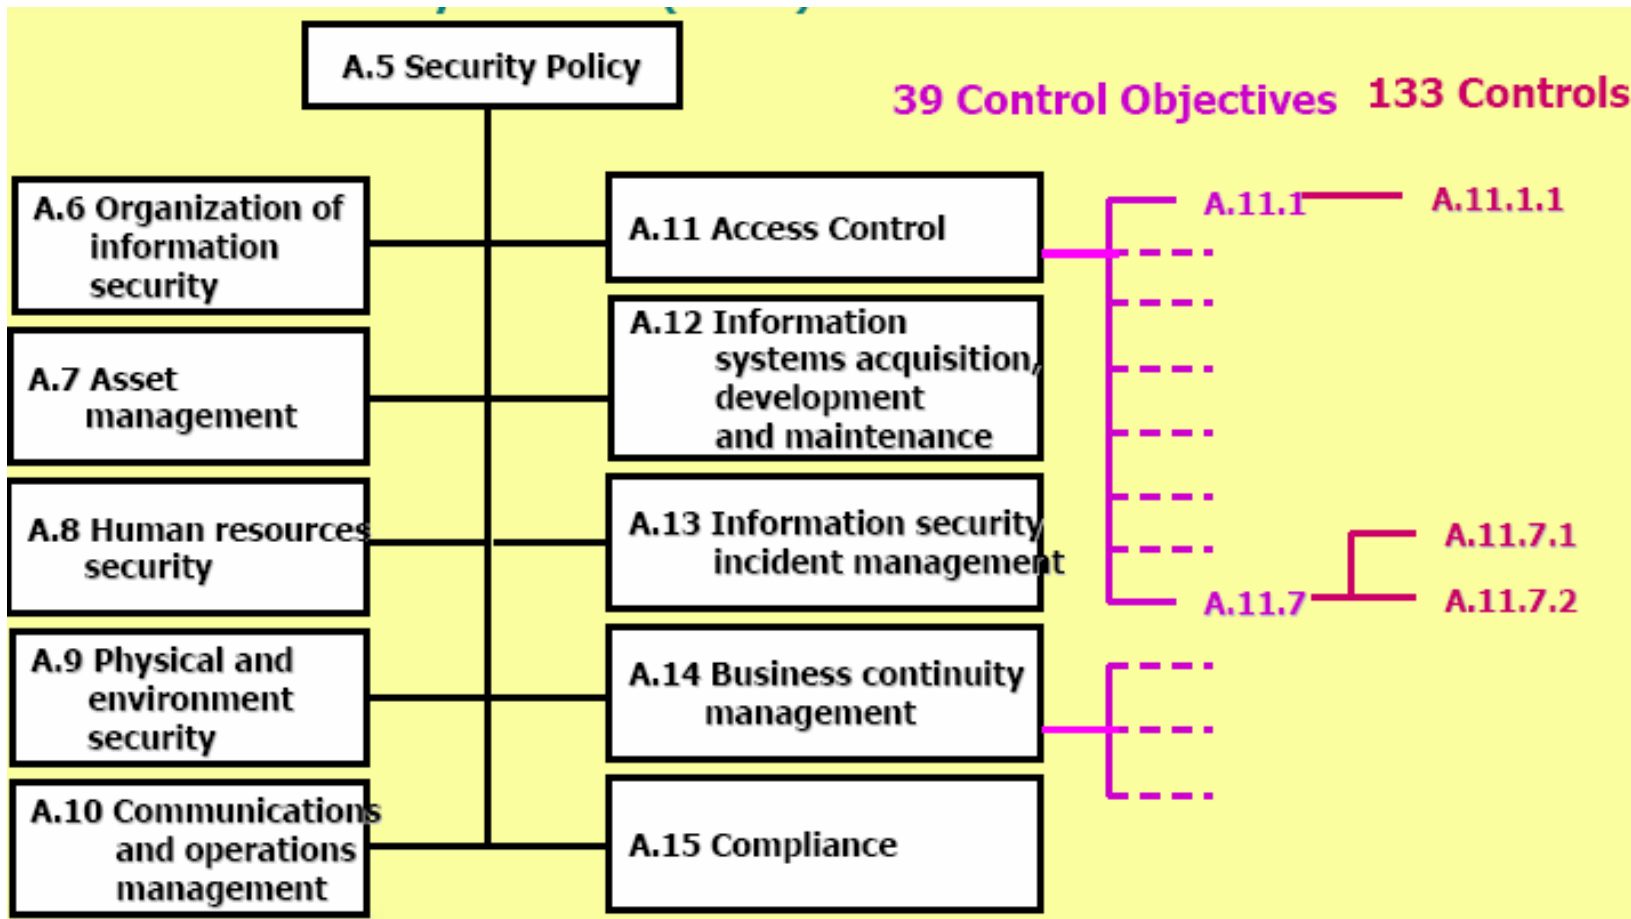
A.5 Security Policy

39 Control Objectives

133 Controls

A.6 Organization of information security

A.7 Asset management

A.8 Human resources security

A.9 Physical and environment security

A.10 Communications and operations management

A.11 Access Control

A.12 Information systems acquisition, development and maintenance

A.13 Information security incident management

A.14 Business continuity management

A.15 Compliance

A.11.1

A.11.1.1

A.11.7

A.11.7.1

A.11.7.2